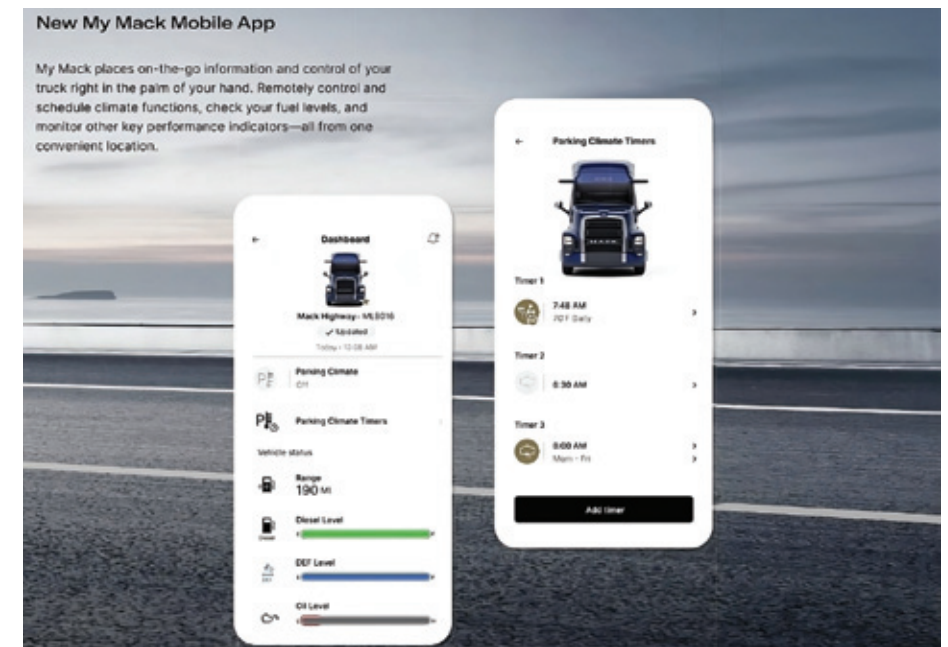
New My Mack Mobile App

My Mack places on-the-go information and control of your truck right in the palm of your hand. Remotely control and schedule climate functions, check your fuel levels, and monitor other key performance indicators—all from one convenient location.

←

Dashboard

Mack Highway - ML0016

✓ Updated

Today • 12:08 AM

Parking Climate

Off

Parking Climate Timers

Vehicle status

Range

190 MI

Diesel Level

DEF Level

Oil Level

←

Parking Climate Timers

Timer 1

7:48 AM

70°F Daily

Timer 2

6:30 AM

Timer 3

8:00 AM

Mon - Fri

Add timer